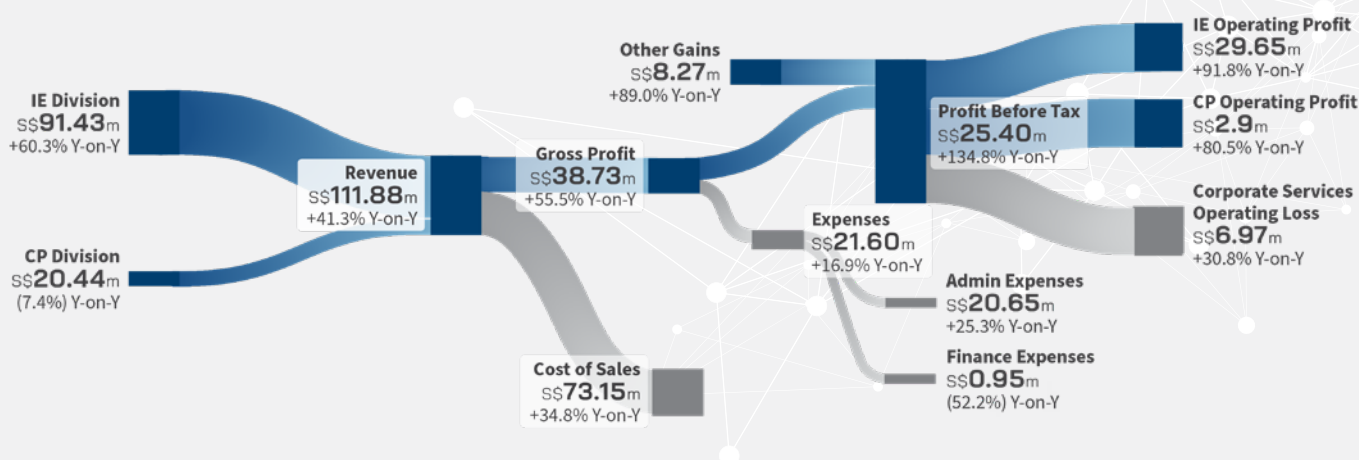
IE Division
S$91.43m
+60.3% Y-on-Y

CP Division
S$20.44m
(7.4%) Y-on-Y

Revenue
S$111.88m
+41.3% Y-on-Y

Cost of Sales
S$73.15m
+34.8% Y-on-Y

Gross Profit
S$38.73m
+55.5% Y-on-Y

Other Gains
S$8.27m
+89.0% Y-on-Y

Expenses
S$21.60m
+16.9% Y-on-Y

Admin Expenses
S$20.65m
+25.3% Y-on-Y

Finance Expenses
S$0.95m
(52.2%) Y-on-Y

Profit Before Tax
S$25.40m
+134.8% Y-on-Y

IE Operating Profit
S$29.65m
+91.8% Y-on-Y

CP Operating Profit
S$2.9m
+80.5% Y-on-Y

Corporate Services Operating Loss
S$6.97m
+30.8% Y-on-Y